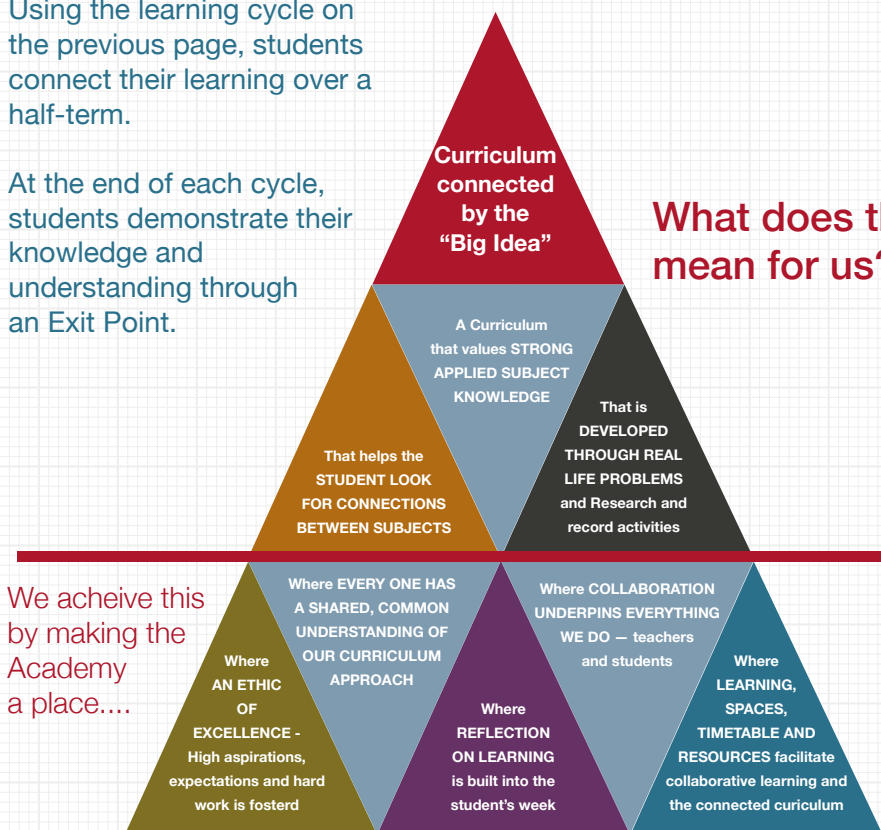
Using the learning cycle on the previous page, students connect their learning over a half-term.

At the end of each cycle, students demonstrate their knowledge and understanding through an Exit Point.

Curriculum connected by the "Big Idea"

What does t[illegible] mean for us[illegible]

A Curriculum that values STRONG APPLIED SUBJECT KNOWLEDGE

That helps the STUDENT LOOK FOR CONNECTIONS BETWEEN SUBJECTS

That is DEVELOPED THROUGH REAL LIFE PROBLEMS and Research and record activities

We acheive this by making the Academy a place....

Where AN ETHIC OF EXCELLENCE - High aspirations, expectations and hard work is fosterd

Where EVERY ONE HAS A SHARED, COMMON UNDERSTANDING OF OUR CURRICULUM APPROACH

Where REFLECTION ON LEARNING is built into the student's week

Where COLLABORATION UNDERPINS EVERYTHING WE DO — teachers and students

Where LEARNING, SPACES, TIMETABLE AND RESOURCES facilitate collaborative learning and the connected curiculum